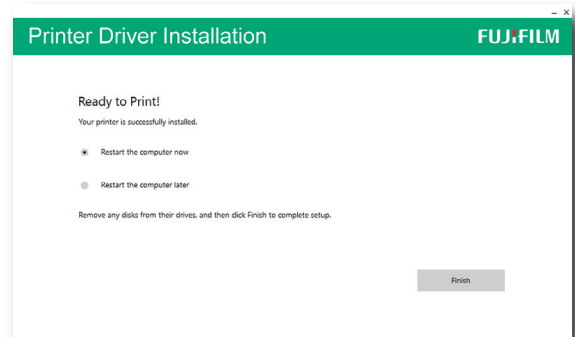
– ×

Printer Driver Installation

FUJIFILM

Ready to Print!

Your printer is successfully installed.

Restart the computer now

Restart the computer later

Remove any disks from their drives, and then click Finish to complete setup.

Finish